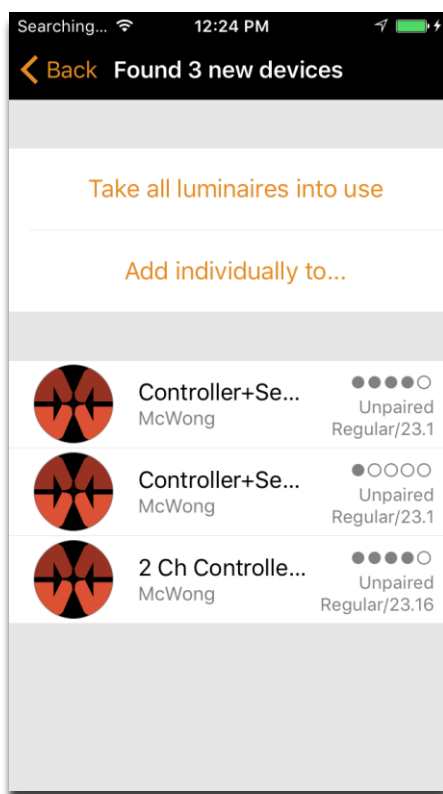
Searching... 12:24 PM

Back Found 3 new devices

Take all luminaires into use

Add individually to...

Controller+Se...
McWong
Unpaired
Regular/23.1

Controller+Se...
McWong
Unpaired
Regular/23.1

2 Ch Controlle...
McWong
Unpaired
Regular/23.16